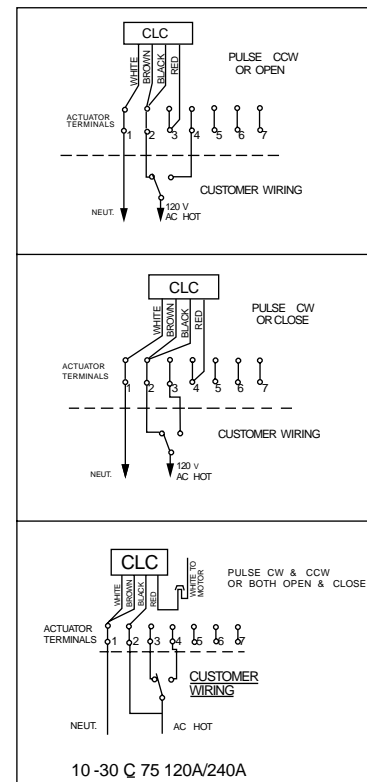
CLC
WHITE
BROWN
BLACK
RED
PULSE CCW OR OPEN
ACTUATOR TERMINALS
1 2 3 4 5 6 7
CUSTOMER WIRING
NEUT.
120 V AC HOT

CLC
WHITE
BROWN
BLACK
RED
PULSE CW OR CLOSE
ACTUATOR TERMINALS
1 2 3 4 5 6 7
CUSTOMER WIRING
NEUT.
120 V AC HOT

CLC
WHITE
BROWN
BLACK
RED
WHITE TO MOTOR
PULSE CW & CCW OR BOTH OPEN & CLOSE
ACTUATOR TERMINALS
1 2 3 4 5 6 7
CUSTOMER WIRING
NEUT.
AC HOT

10 -30 C 75 120A/240A